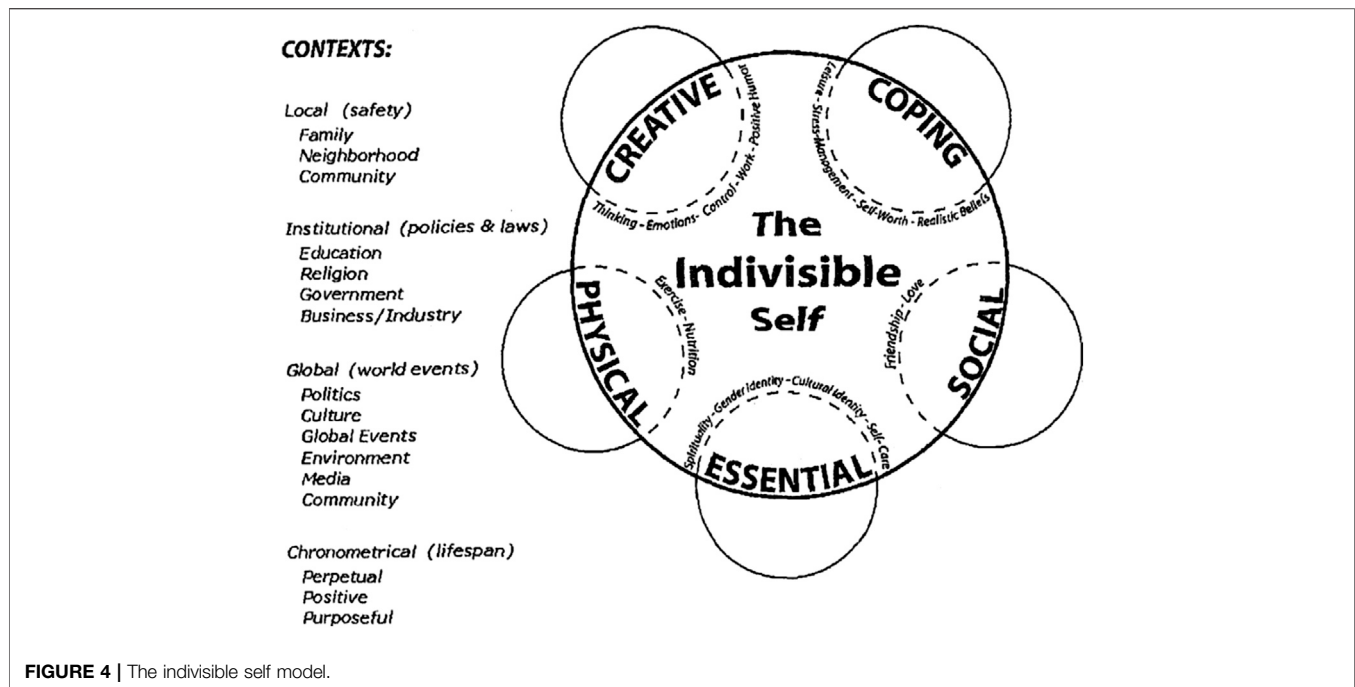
CONTEXTS:

Local (safety)
Family
Neighborhood
Community

Institutional (policies & laws)
Education
Religion
Government
Business/Industry

Global (world events)
Politics
Culture
Global Events
Environment
Media
Community

Chronometrical (lifespan)
Perpetual
Positive
Purposeful

CREATIVE
Thinking - Emotions - Control - Work - Positive Humor

COPING
Leisure - Stress-Management - Self-Worth - Realistic Beliefs

The Indivisible Self

PHYSICAL
Exercise - Nutrition

SOCIAL
Friendship - Love

ESSENTIAL
Spirituality - Gender Identity - Cultural Identity - Self-Care

FIGURE 4 | The indivisible self model.